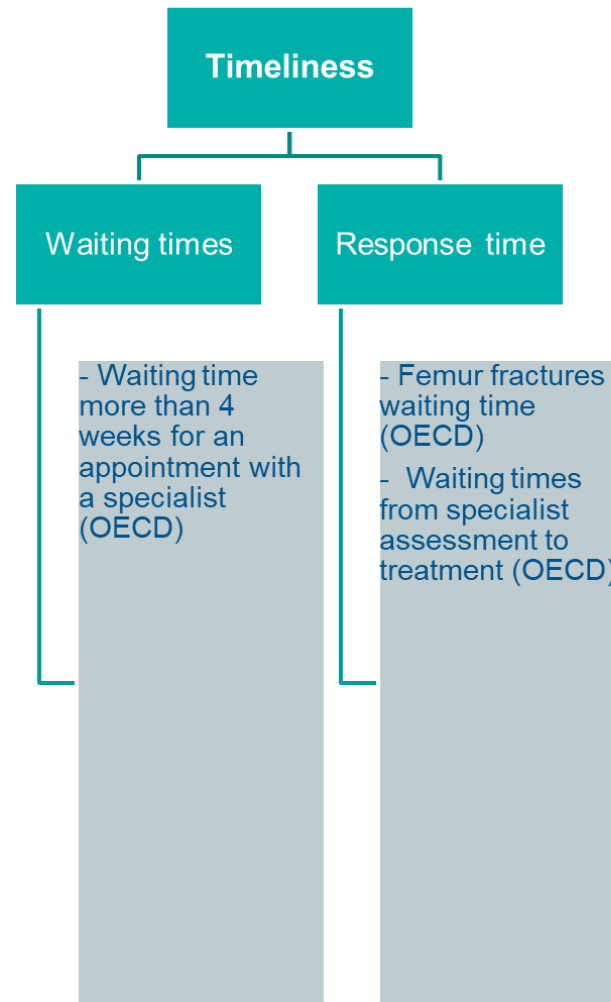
Timeliness

Waiting times

Response time

- Waiting time more than 4 weeks for an appointment with a specialist (OECD)

- Femur fractures waiting time (OECD)

- Waiting times from specialist assessment to treatment (OECD)